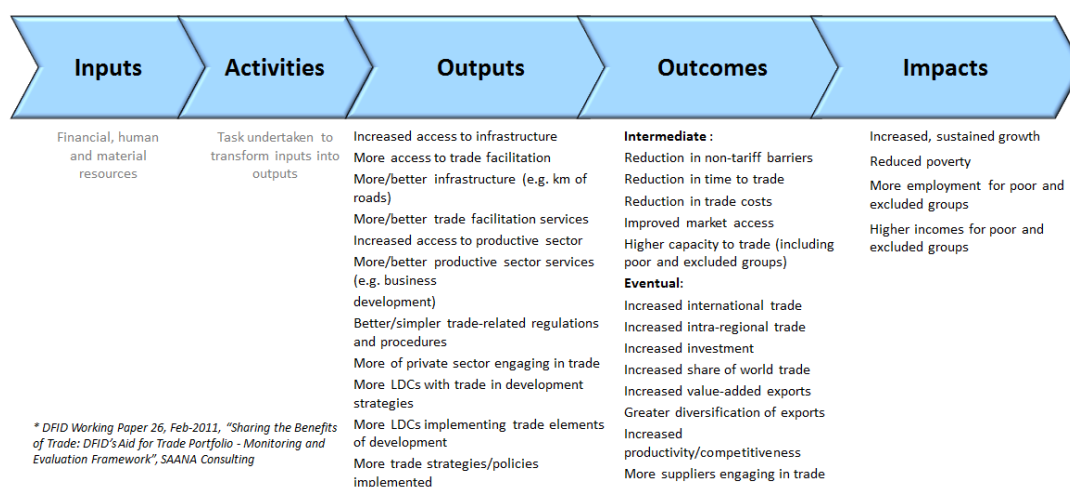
Inputs

Activities

Outputs

Outcomes

Impacts

Financial, human and material resources

Task undertaken to transform inputs into outputs

Increased access to infrastructure
More access to trade facilitation
More/better infrastructure (e.g. km of roads)
More/better trade facilitation services
Increased access to productive sector
More/better productive sector services (e.g. business development)
Better/simpler trade-related regulations and procedures
More of private sector engaging in trade
More LDCs with trade in development strategies
More LDCs implementing trade elements of development
More trade strategies/policies implemented

Intermediate:
Reduction in non-tariff barriers
Reduction in time to trade
Reduction in trade costs
Improved market access
Higher capacity to trade (including poor and excluded groups)
Eventual:
Increased international trade
Increased intra-regional trade
Increased investment
Increased share of world trade
Increased value-added exports
Greater diversification of exports
Increased productivity/competitiveness
More suppliers engaging in trade

Increased, sustained growth
Reduced poverty
More employment for poor and excluded groups
Higher incomes for poor and excluded groups

* DFID Working Paper 26, Feb-2011, "Sharing the Benefits of Trade: DFID's Aid for Trade Portfolio - Monitoring and Evaluation Framework", SAANA Consulting